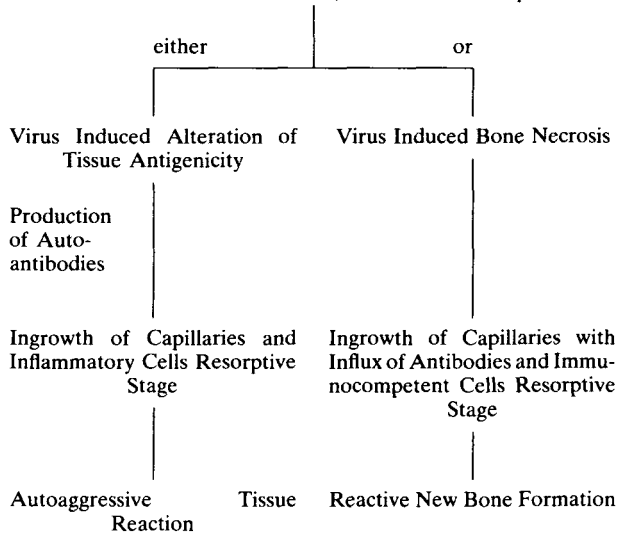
either

or

Virus Induced Alteration of Tissue Antigenicity

Production of Autoantibodies

Ingrowth of Capillaries and Inflammatory Cells Resorptive Stage

Autoaggressive Tissue Reaction

Virus Induced Bone Necrosis

Ingrowth of Capillaries with Influx of Antibodies and Immunocompetent Cells Resorptive Stage

Reactive New Bone Formation